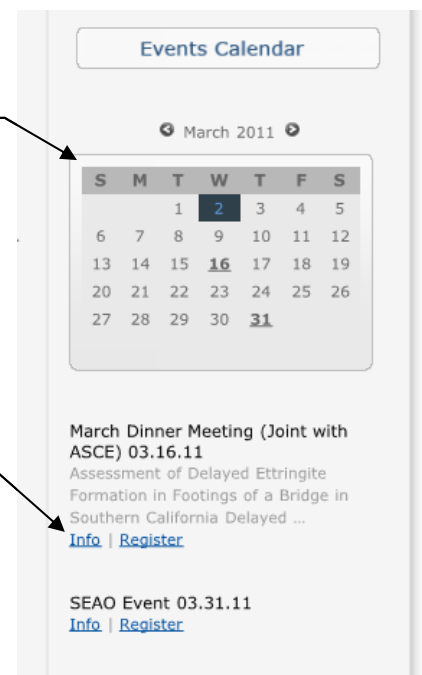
Events Calendar

March 2011

| S | M | T | W | T | F | S |
|---|---|---|---|---|---|---|
| | | 1 | 2 | 3 | 4 | 5 |
| 6 | 7 | 8 | 9 | 10 | 11 | 12 |
| 13 | 14 | 15 | 16 | 17 | 18 | 19 |
| 20 | 21 | 22 | 23 | 24 | 25 | 26 |
| 27 | 28 | 29 | 30 | 31 | | |

March Dinner Meeting (Joint with ASCE) 03.16.11
Assessment of Delayed Ettringite Formation in Footings of a Bridge in Southern California Delayed ...
Info | Register

SEAO Event 03.31.11
Info | Register